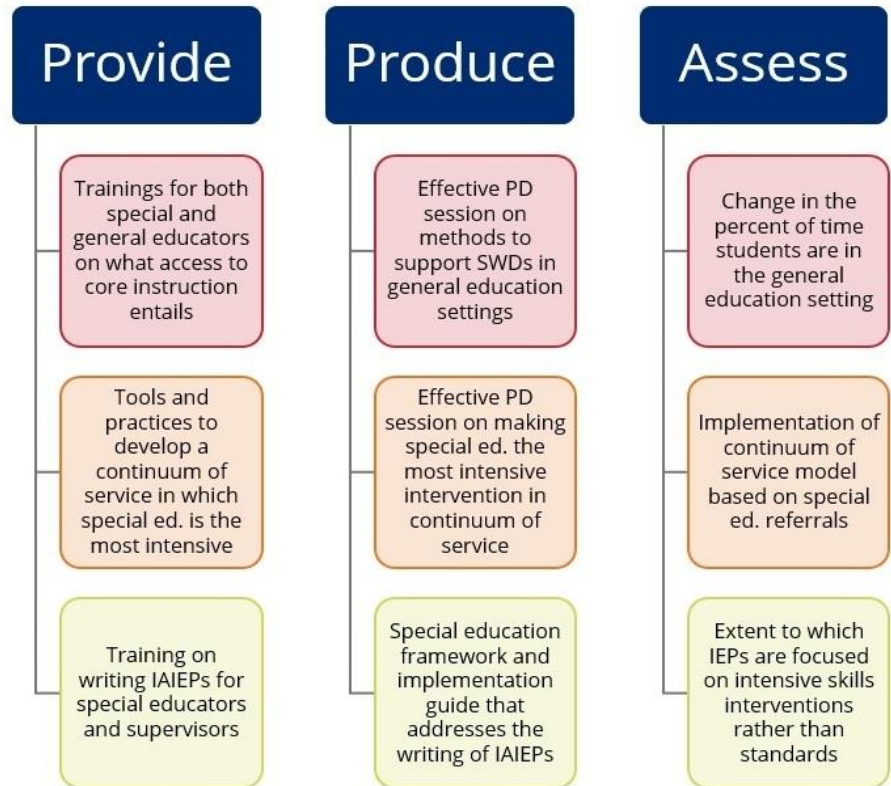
Provide

Trainings for both special and general educators on what access to core instruction entails

Tools and practices to develop a continuum of service in which special ed. is the most intensive

Training on writing IAIEPs for special educators and supervisors

Produce

Effective PD session on methods to support SWDs in general education settings

Effective PD session on making special ed. the most intensive intervention in continuum of service

Special education framework and implementation guide that addresses the writing of IAIEPs

Assess

Change in the percent of time students are in the general education setting

Implementation of continuum of service model based on special ed. referrals

Extent to which IEPs are focused on intensive skills interventions rather than standards